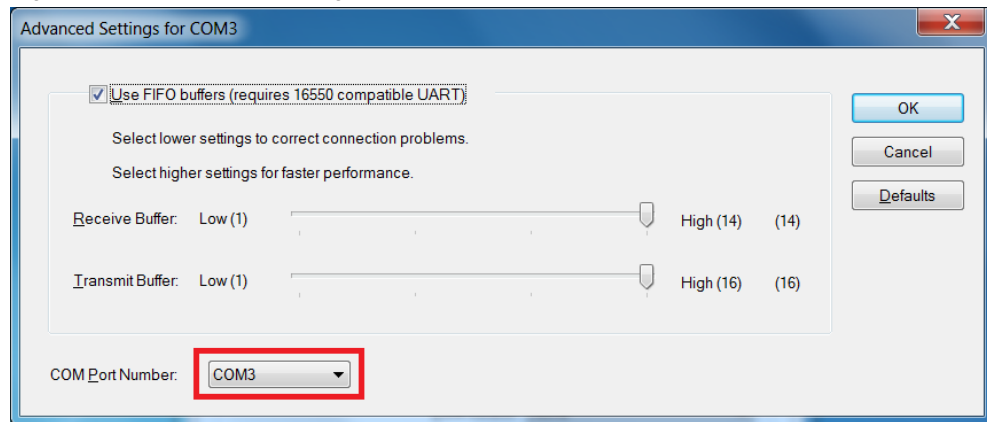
Advanced Settings for COM3

Use FIFO buffers (requires 16550 compatible UART)

Select lower settings to correct connection problems.

Select higher settings for faster performance.

Receive Buffer: Low (1) High (14) (14)

Transmit Buffer: Low (1) High (16) (16)

COM Port Number: COM3

OK

Cancel

Defaults